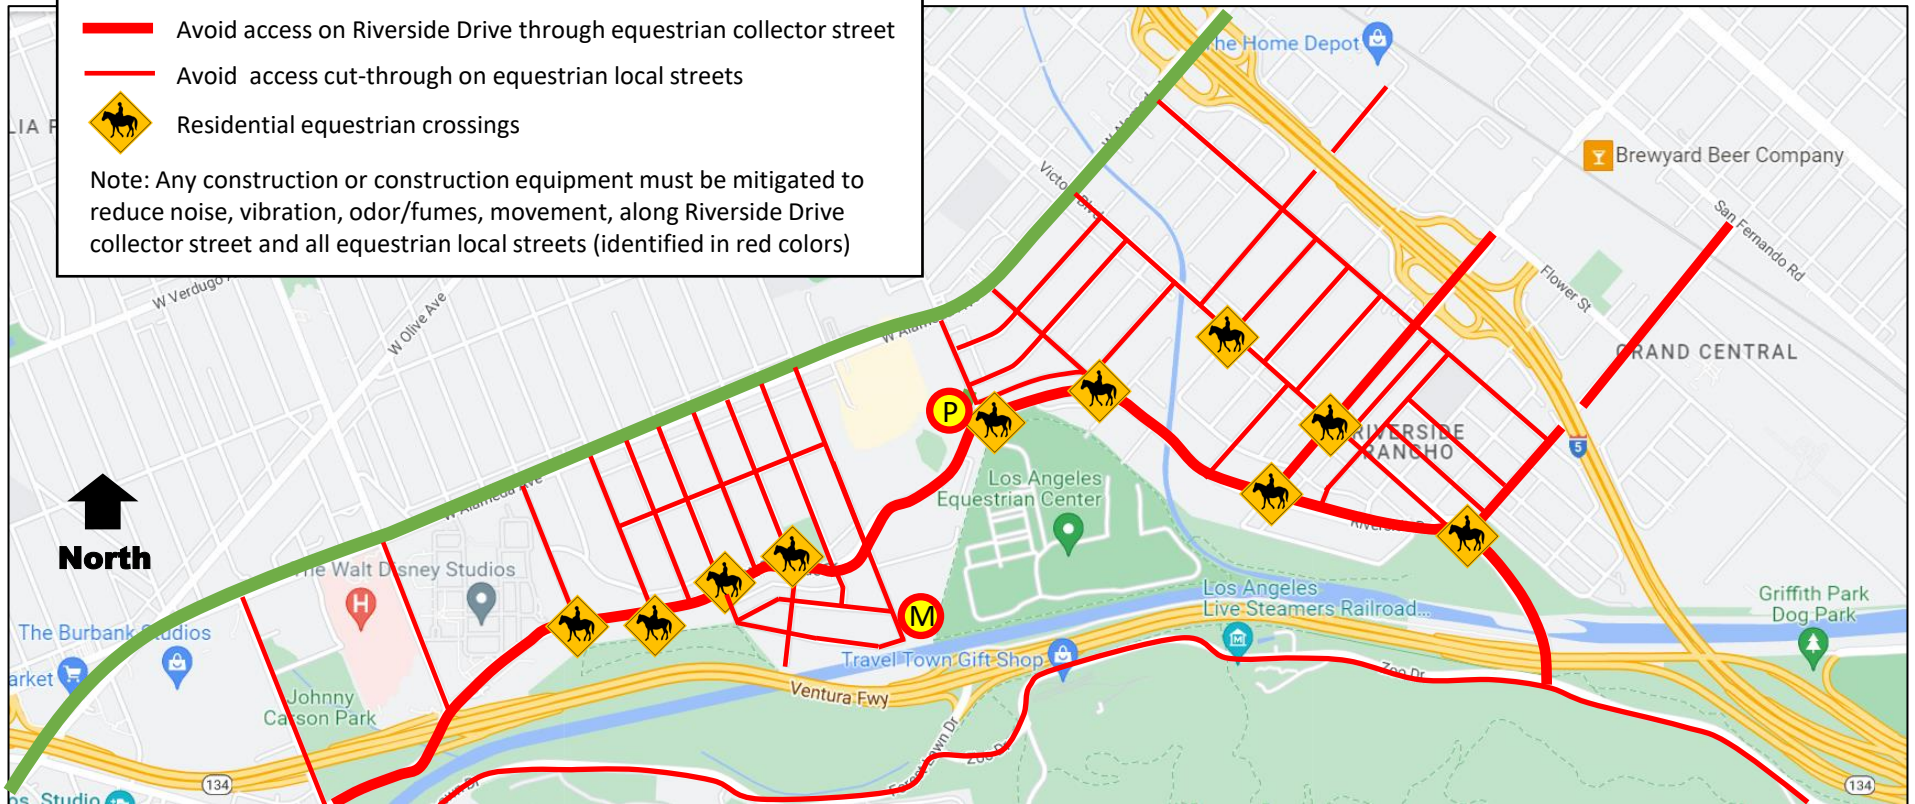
Avoid access on Riverside Drive through equestrian collector street
Avoid access cut-through on equestrian local streets
Residential equestrian crossings

Note: Any construction or construction equipment must be mitigated to reduce noise, vibration, odor/fumes, movement, along Riverside Drive collector street and all equestrian local streets (identified in red colors)

The Home Depot
Brewyard Beer Company
San Fernando Rd
Flower St
GRAND CENTRAL
RIVERSIDE RANCHO
5
W Verdugo
W Olive Ave
W Alameda Ave
Victory Blvd
W Alameda Ave
P
Los Angeles Equestrian Center
The Walt Disney Studios
The Burbank Studios
M
Los Angeles Live Steamers Railroad...
Griffith Park Dog Park
Travel Town Gift Shop
Ventura Fwy
Zoo Dr
Johnny Carson Park
North
arket
Studio
134
134